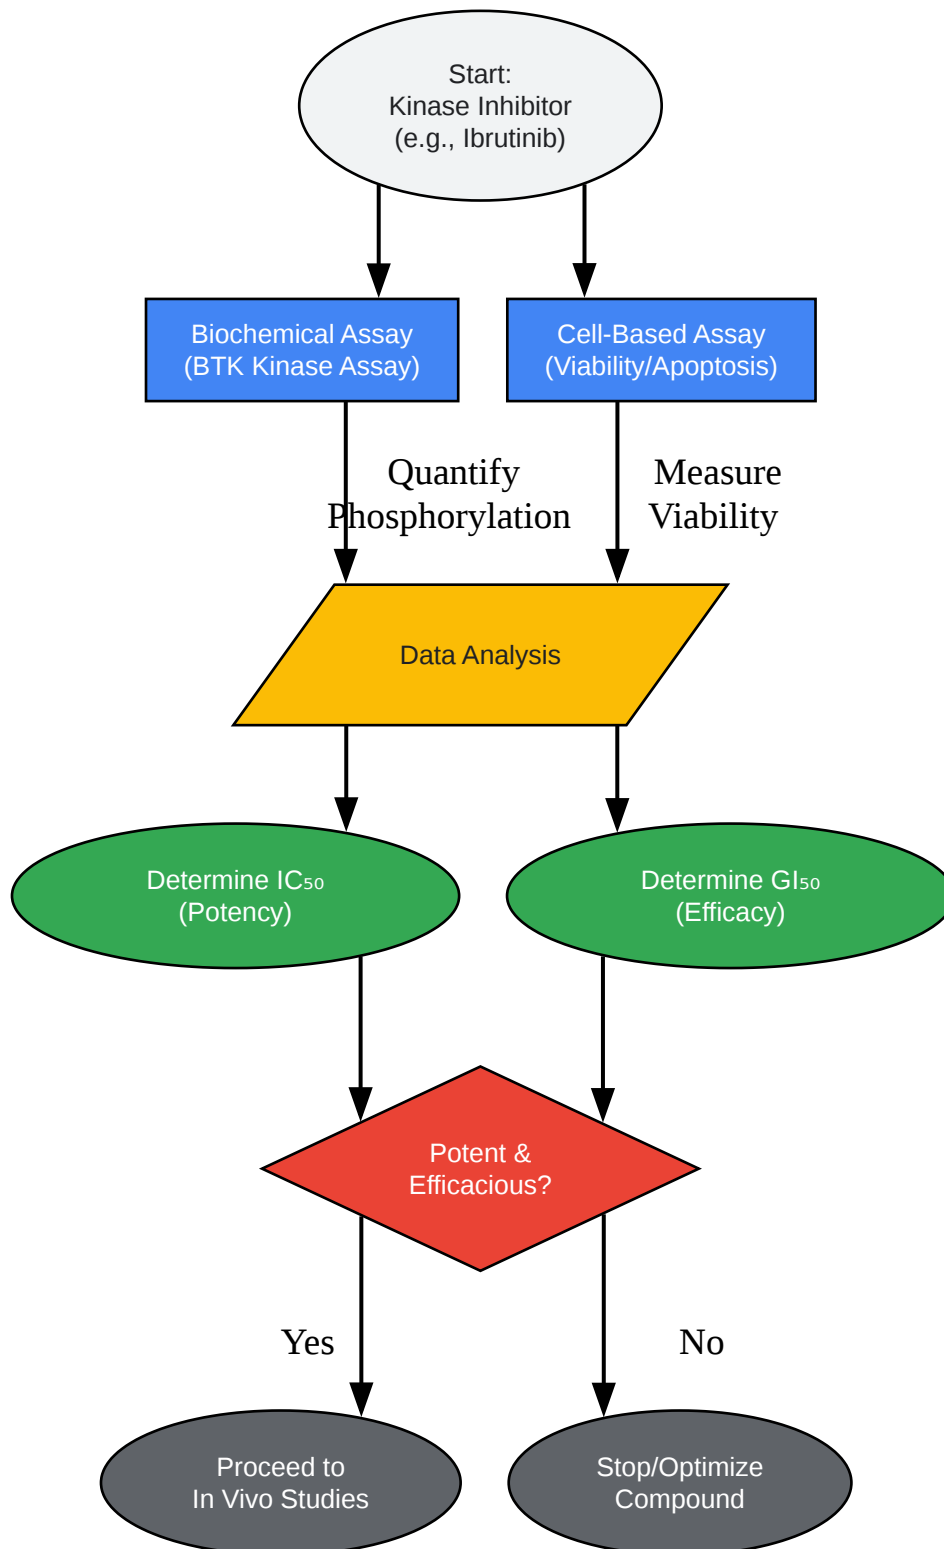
Start:
Kinase Inhibitor
(e.g., Ibrutinib)

Biochemical Assay
(BTK Kinase Assay)

Cell-Based Assay
(Viability/Apoptosis)

Quantify
Phosphorylation

Measure
Viability

Data Analysis

Determine $IC_{50}$
(Potency)

Determine $GI_{50}$
(Efficacy)

Potent &
Efficacious?

Yes

No

Proceed to
In Vivo Studies

Stop/Optimize
Compound